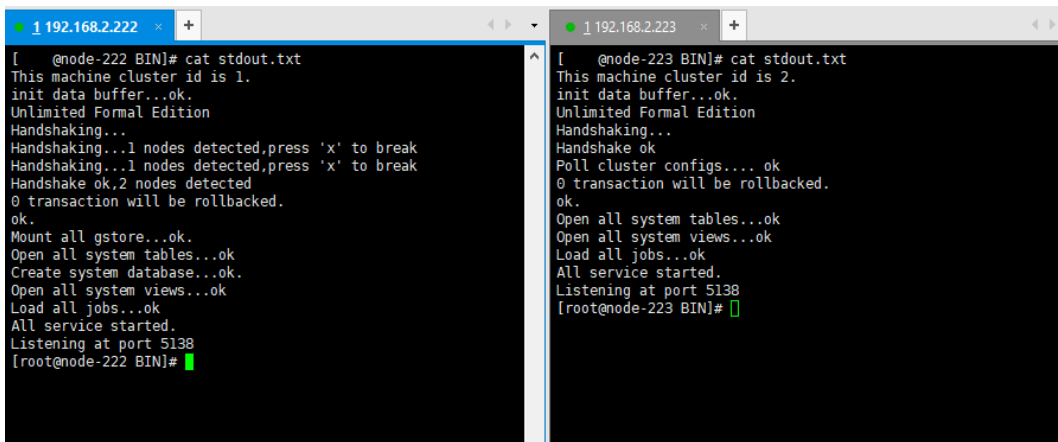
1 192.168.2.222 × +

[ @node-222 BIN]# cat stdout.txt
This machine cluster id is 1.
init data buffer...ok.
Unlimited Formal Edition
Handshaking...
Handshaking...1 nodes detected,press 'x' to break
Handshaking...1 nodes detected,press 'x' to break
Handshake ok,2 nodes detected
0 transaction will be rollbacked.
ok.
Mount all gstore...ok.
Open all system tables...ok
Create system database...ok.
Open all system views...ok
Load all jobs...ok
All service started.
Listening at port 5138
[root@node-222 BIN]#

1 192.168.2.223 × +

[ @node-223 BIN]# cat stdout.txt
This machine cluster id is 2.
init data buffer...ok.
Unlimited Formal Edition
Handshaking...
Handshake ok
Poll cluster configs.... ok
0 transaction will be rollbacked.
ok.
Open all system tables...ok
Open all system views...ok
Load all jobs...ok
All service started.
Listening at port 5138
[root@node-223 BIN]#